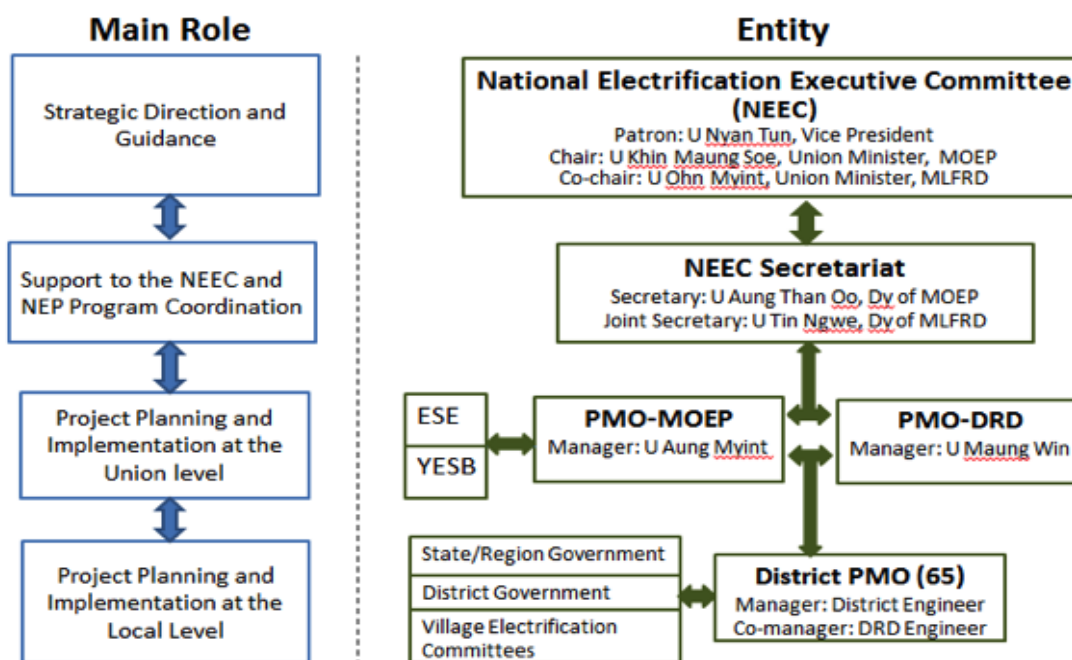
Main Role

Strategic Direction and Guidance

Support to the NEEC and NEP Program Coordination

Project Planning and Implementation at the Union level

Project Planning and Implementation at the Local Level

Entity

National Electrification Executive Committee (NEEC)
Patron: U Nyan Tun, Vice President
Chair: U Khin Maung Soe, Union Minister, MOEP
Co-chair: U Ohn Myint, Union Minister, MLFRD

NEEC Secretariat
Secretary: U Aung Than Oo, Dy of MOEP
Joint Secretary: U Tin Ngwe, Dy of MLFRD

ESE

YESB

PMO-MOEP
Manager: U Aung Myint

PMO-DRD
Manager: U Maung Win

State/Region Government

District Government

Village Electrification Committees

District PMO (65)
Manager: District Engineer
Co-manager: DRD Engineer